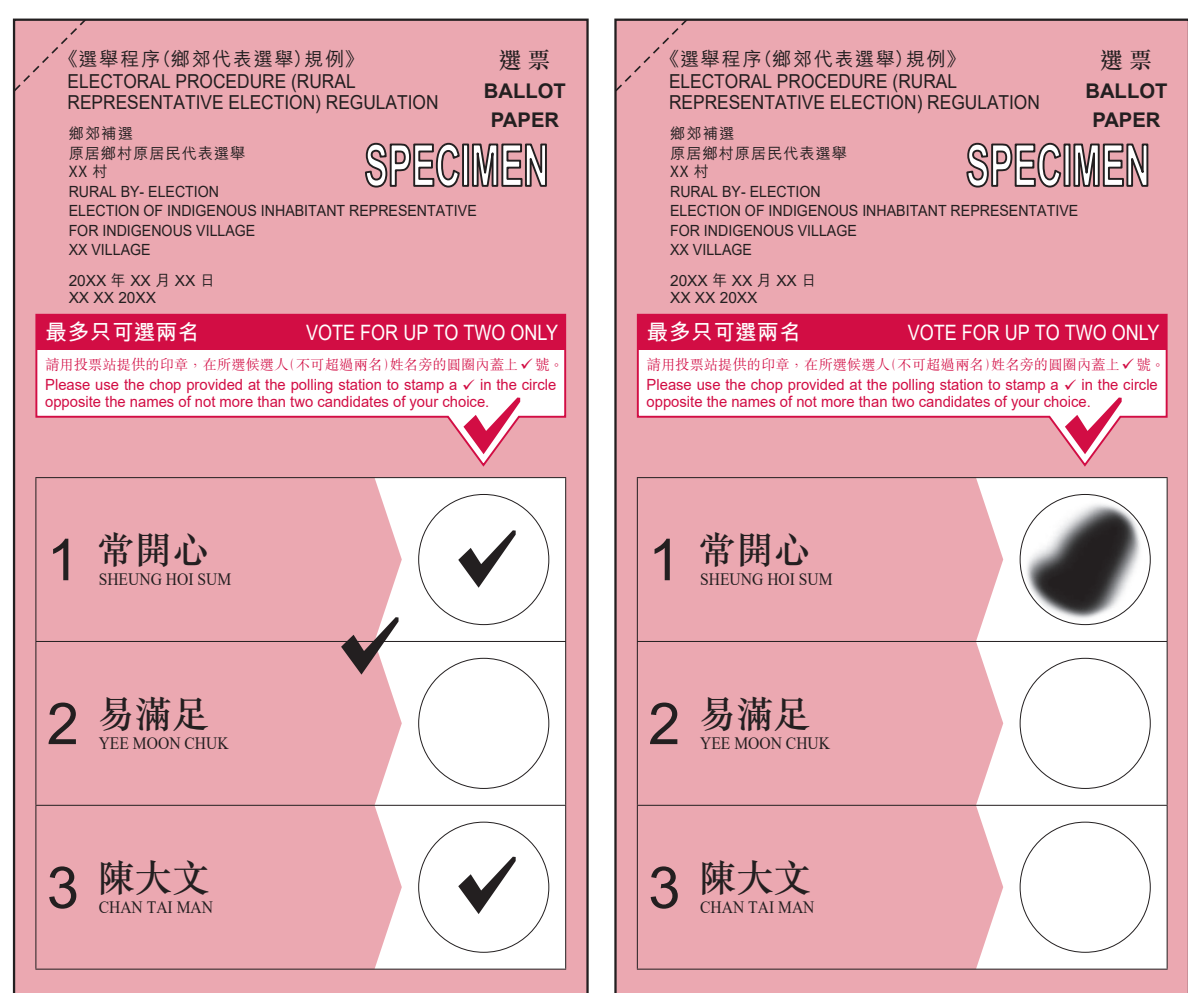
《選舉程序(鄉郊代表選舉)規例》
ELECTORAL PROCEDURE (RURAL REPRESENTATIVE ELECTION) REGULATION

選票
BALLOT PAPER

SPECIMEN

鄉郊補選
原居鄉村原居民代表選舉
XX 村
RURAL BY- ELECTION
ELECTION OF INDIGENOUS INHABITANT REPRESENTATIVE FOR INDIGENOUS VILLAGE
XX VILLAGE

20XX 年 XX 月 XX 日
XX XX 20XX

最多只可選兩名 VOTE FOR UP TO TWO ONLY

請用投票站提供的印章，在所選候選人(不可超過兩名)姓名旁的圓圈內蓋上 ✓ 號。
Please use the chop provided at the polling station to stamp a ✓ in the circle opposite the names of not more than two candidates of your choice.

1 常開心 SHEUNG HOI SUM
2 易滿足 YEE MOON CHUK
3 陳大文 CHAN TAI MAN

《選舉程序(鄉郊代表選舉)規例》
ELECTORAL PROCEDURE (RURAL REPRESENTATIVE ELECTION) REGULATION

選票
BALLOT PAPER

SPECIMEN

鄉郊補選
原居鄉村原居民代表選舉
XX 村
RURAL BY- ELECTION
ELECTION OF INDIGENOUS INHABITANT REPRESENTATIVE FOR INDIGENOUS VILLAGE
XX VILLAGE

20XX 年 XX 月 XX 日
XX XX 20XX

最多只可選兩名 VOTE FOR UP TO TWO ONLY

請用投票站提供的印章，在所選候選人(不可超過兩名)姓名旁的圓圈內蓋上 ✓ 號。
Please use the chop provided at the polling station to stamp a ✓ in the circle opposite the names of not more than two candidates of your choice.

1 常開心 SHEUNG HOI SUM
2 易滿足 YEE MOON CHUK
3 陳大文 CHAN TAI MAN